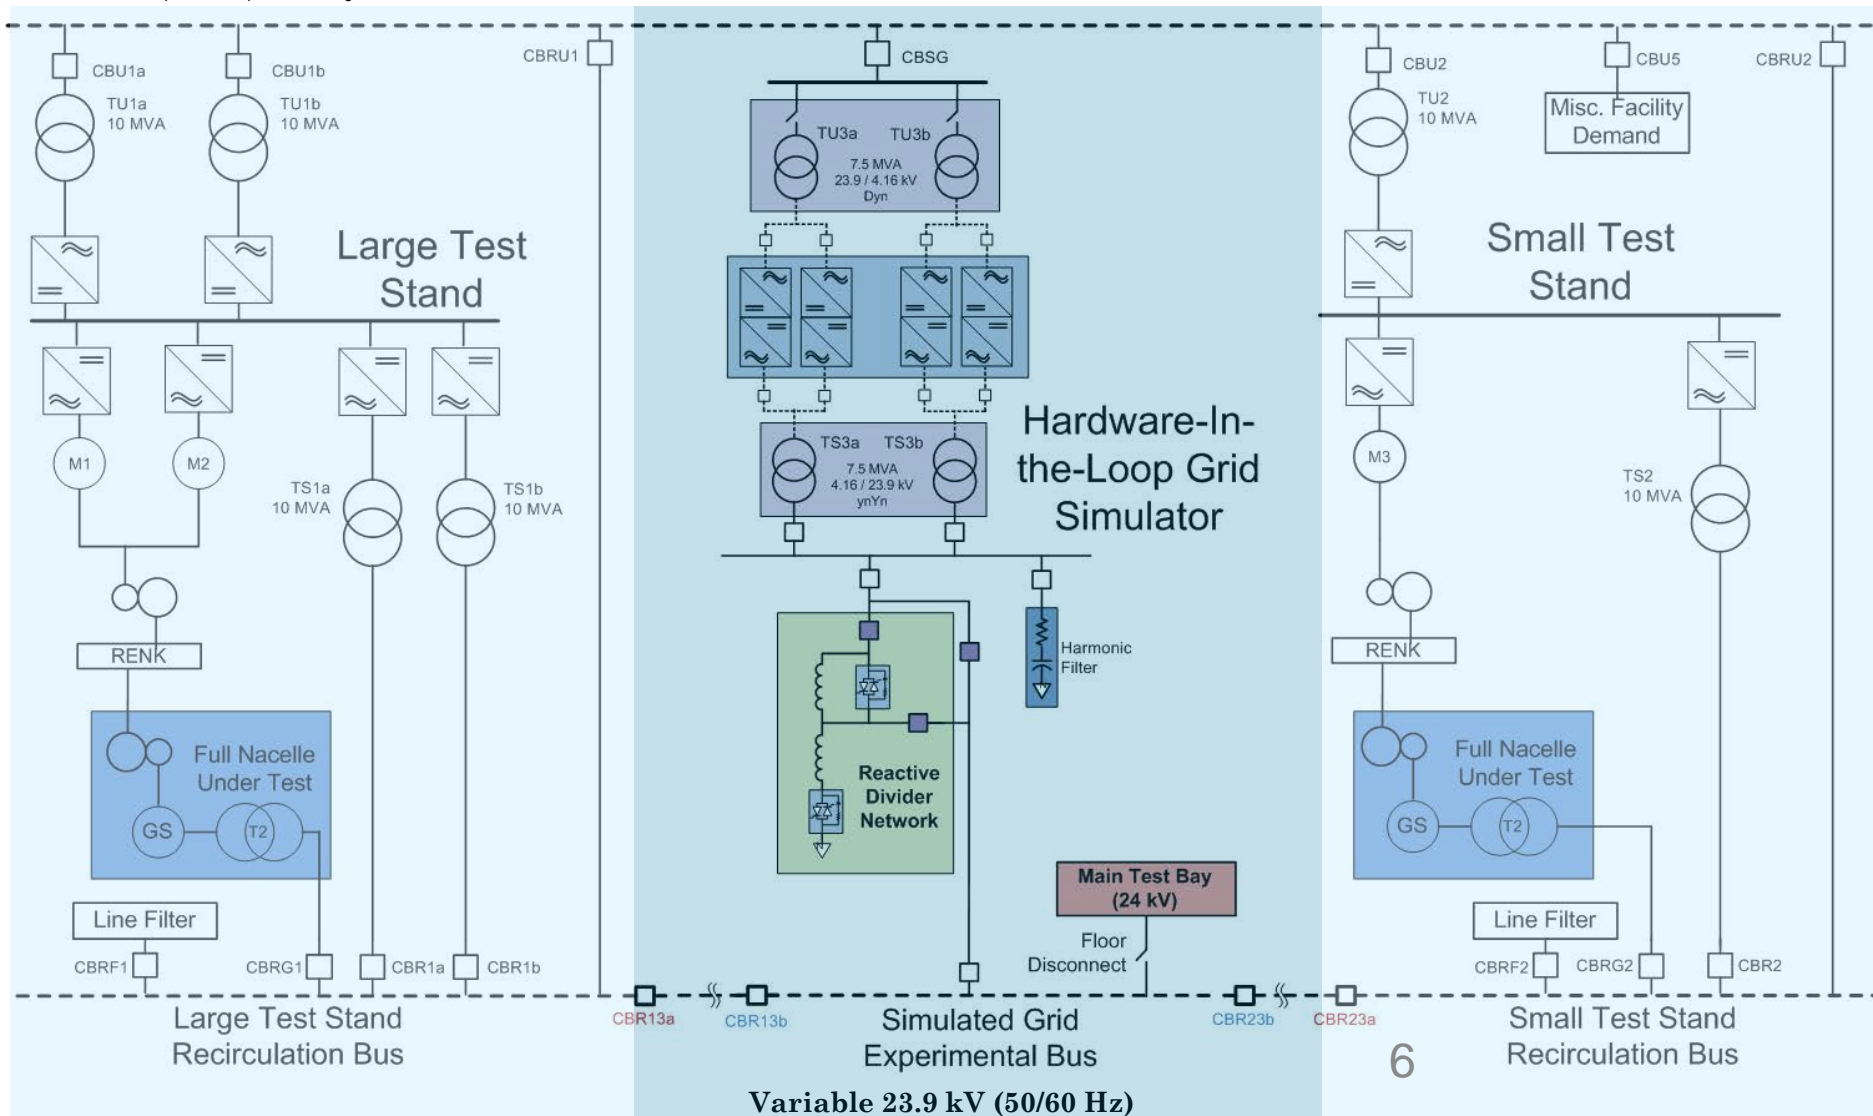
CBU1a
TU1a
10 MVA
CBU1b
TU1b
10 MVA
CBRU1
Large Test Stand
M1
M2
TS1a
10 MVA
TS1b
10 MVA
RENK
Full Nacelle Under Test
GS
T2
Line Filter
CBRF1
CBRG1
CBR1a
CBR1b
Large Test Stand Recirculation Bus

CBSG
TU3a
TU3b
7.5 MVA
23.9 / 4.16 kV
Dyn
TS3a
TS3b
7.5 MVA
4.16 / 23.9 kV
ynYn
Hardware-In-the-Loop Grid Simulator
Harmonic Filter
Reactive Divider Network
Main Test Bay (24 kV)
Floor Disconnect
CBR13a
CBR13b
Simulated Grid Experimental Bus
CBR23b
CBR23a
Variable 23.9 kV (50/60 Hz)

CBU2
TU2
10 MVA
CBU5
Misc. Facility Demand
CBRU2
Small Test Stand
M3
TS2
10 MVA
RENK
Full Nacelle Under Test
GS
T2
Line Filter
CBRF2
CBRG2
CBR2
Small Test Stand Recirculation Bus
6